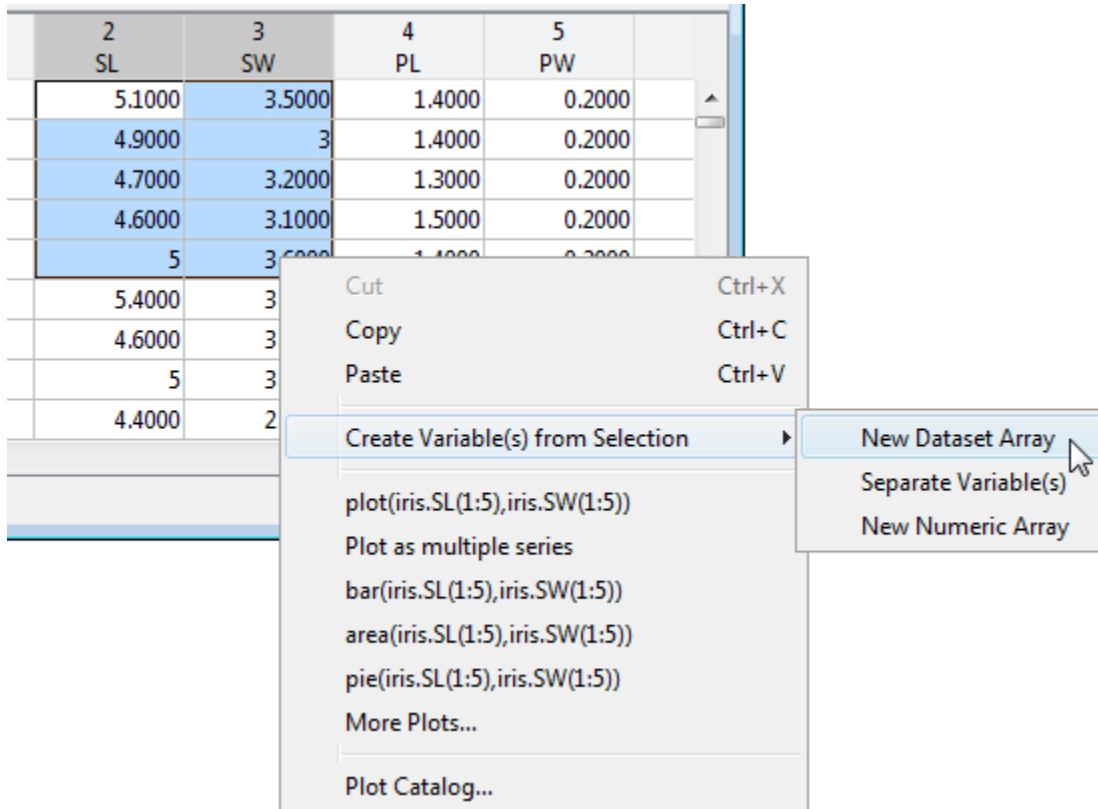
| 2<br>SL | 3<br>SW | 4<br>PL | 5<br>PW |
|---|---|---|---|
| 5.1000 | 3.5000 | 1.4000 | 0.2000 |
| 4.9000 | 3 | 1.4000 | 0.2000 |
| 4.7000 | 3.2000 | 1.3000 | 0.2000 |
| 4.6000 | 3.1000 | 1.5000 | 0.2000 |
| 5 | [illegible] | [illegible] | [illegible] |
| 5.4000 | 3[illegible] | | |
| 4.6000 | 3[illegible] | | |
| 5 | 3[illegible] | | |
| 4.4000 | 2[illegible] | | |

Cut Ctrl+X
Copy Ctrl+C
Paste Ctrl+V
Create Variable(s) from Selection
plot(iris.SL(1:5),iris.SW(1:5))
Plot as multiple series
bar(iris.SL(1:5),iris.SW(1:5))
area(iris.SL(1:5),iris.SW(1:5))
pie(iris.SL(1:5),iris.SW(1:5))
More Plots...
Plot Catalog...

New Dataset Array
Separate Variable(s)
New Numeric Array